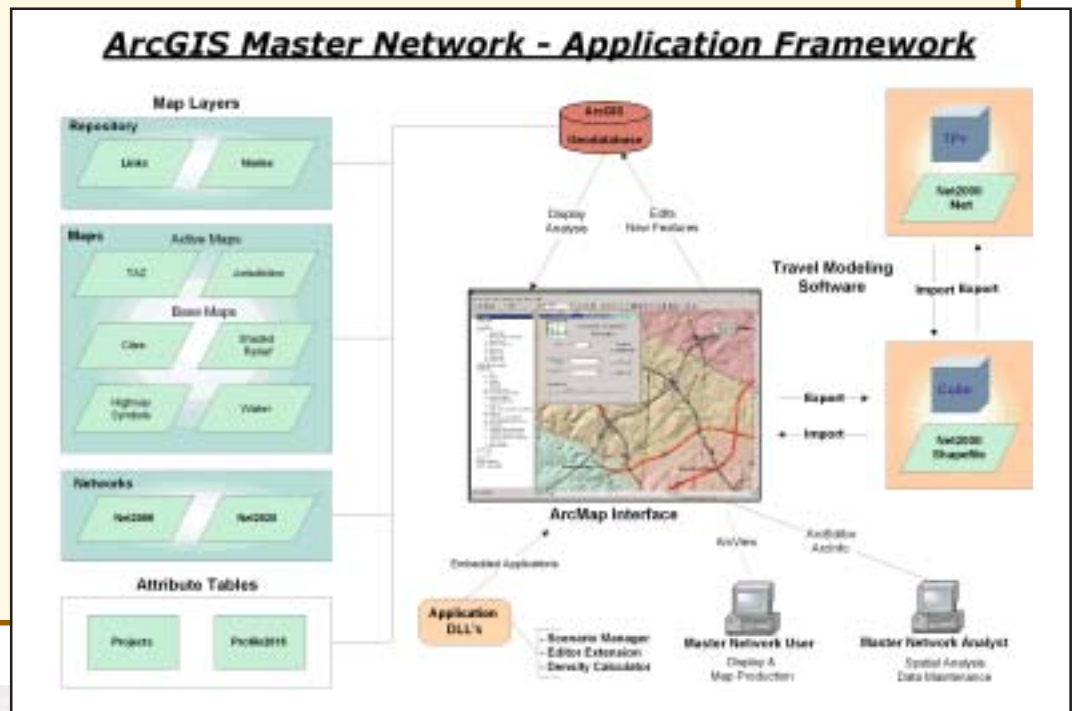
ArcGIS Master Network - Application Framework

Map Layers

Repository

Links

Nodes

Maps

Active Maps

TAZ

Jurisdiction

Base Maps

Cities

Shaded Relief

Highway Symbols

Water

Networks

Net2000

Net2020

Attribute Tables

Projects

ProMod2015

ArcGIS Geodatabase

Display Analysis

Edits New Features

TP+

Net2000 Net

Travel Modeling Software

Import Export

Export

Import

Cube

Net2000 Shapefile

ArcMap Interface

Embedded Applications

ArcView

ArcEditor ArcInfo

Application DLL's

- Scenario Manager
- Editor Extension
- Density Calculator

Master Network User

Display & Map Production

Master Network Analyst

Spatial Analysis Data Maintenance